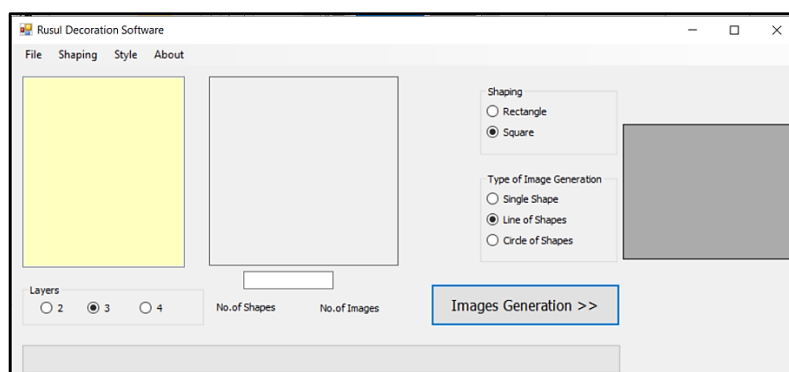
Rusul Decoration Software

File Shaping Style About

Shaping
Rectangle
Square

Type of Image Generation
Single Shape
Line of Shapes
Circle of Shapes

Layers
2 3 4

No.of Shapes No.of Images

Images Generation >>